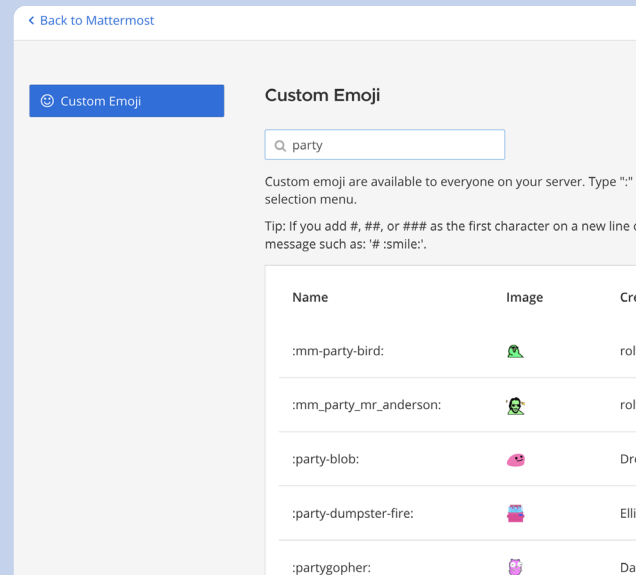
< Back to Mattermost

Custom Emoji

Custom Emoji

party

Custom emoji are available to everyone on your server. Type ":" selection menu.

Tip: If you add #, ##, or ### as the first character on a new line message such as: '# :smile:'.

| Name | Image | Cr |
|---|---|---|
| :mm-party-bird: | | rol |
| :mm_party_mr_anderson: | | rol |
| :party-blob: | | Dr |
| :party-dumpster-fire: | | Elli |
| :partygopher: | | Da |